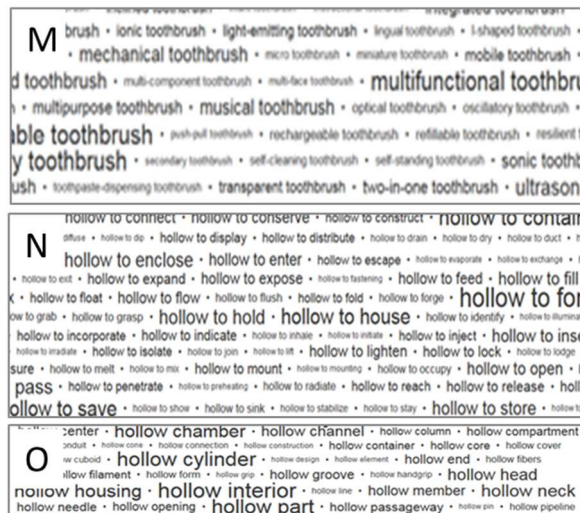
M brush · ionic toothbrush · light-emitting toothbrush · lingual toothbrush · I-shaped toothbrush · mechanical toothbrush · micro toothbrush · miniature toothbrush · mobile toothbrush · d toothbrush · multi-component toothbrush · multi-face toothbrush · multifunctional toothbr · multipurpose toothbrush · musical toothbrush · optical toothbrush · oscillatory toothbrush · ble toothbrush · push-pull toothbrush · rechargeable toothbrush · refillable toothbrush · resilient t y toothbrush · secondary toothbrush · self-cleaning toothbrush · self-standing toothbrush · sonic tootht ush · toothpaste-dispensing toothbrush · transparent toothbrush · two-in-one toothbrush · ultrason

N hollow to connect · hollow to conserve · hollow to construct · hollow to contai diffuse · hollow to dip · hollow to display · hollow to distribute · hollow to drain · hollow to dry · hollow to duct · h hollow to enclose · hollow to enter · hollow to escape · hollow to evaporate · hollow to exchange · · hollow to exit · hollow to expand · hollow to expose · hollow to fastening · hollow to feed · hollow to fill · hollow to float · hollow to flow · hollow to flush · hollow to fold · hollow to forge · hollow to for w to grab · hollow to grasp · hollow to hold · hollow to house · hollow to identify · hollow to illumina hollow to incorporate · hollow to indicate · hollow to inhale · hollow to initiate · hollow to inject · hollow to ins hollow to irradiate · hollow to isolate · hollow to join · hollow to lift · hollow to lighten · hollow to lock · hollow to lodge sure · hollow to melt · hollow to mix · hollow to mount · hollow to mounting · hollow to occupy · hollow to open · pass · hollow to penetrate · hollow to preheating · hollow to radiate · hollow to reach · hollow to release · holl ollow to save · hollow to show · hollow to sink · hollow to stabilize · hollow to stay · hollow to store · hollow t

O center · hollow chamber · hollow channel · hollow column · hollow compartment onduit · hollow cone · hollow connection · hollow construction · hollow container · hollow core · hollow cover w cuboid · hollow cylinder · hollow design · hollow element · hollow end · hollow fibers llow filament · hollow form · hollow grip · hollow groove · hollow handgrip · hollow head hollow housing · hollow interior · hollow line · hollow member · hollow neck hollow needle · hollow opening · hollow part · hollow passageway · hollow pin · hollow pipeline